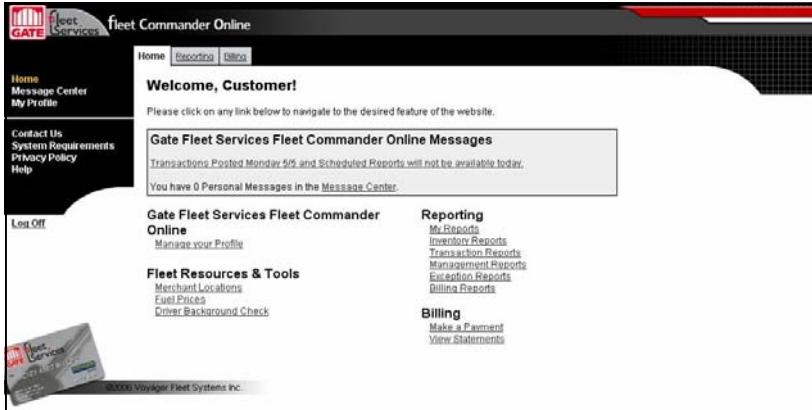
GATE Fleet Services fleet Commander Online

Home Reporting Billing

Home
Message Center
My Profile

Contact Us
System Requirements
Privacy Policy
Help

Log Off

Welcome, Customer!

Please click on any link below to navigate to the desired feature of the website.

Gate Fleet Services Fleet Commander Online Messages

Transactions Posted Monday 5/5 and Scheduled Reports will not be available today.

You have 0 Personal Messages in the Message Center.

Gate Fleet Services Fleet Commander Online
Manage your Profile

Fleet Resources & Tools
Merchant Locations
Fuel Prices
Driver Background Check

Reporting
My Reports
Inventory Reports
Transaction Reports
Management Reports
Exception Reports
Billing Reports

Billing
Make a Payment
View Statements

GATE Fleet Services

©2006 Voyager Fleet Systems Inc.